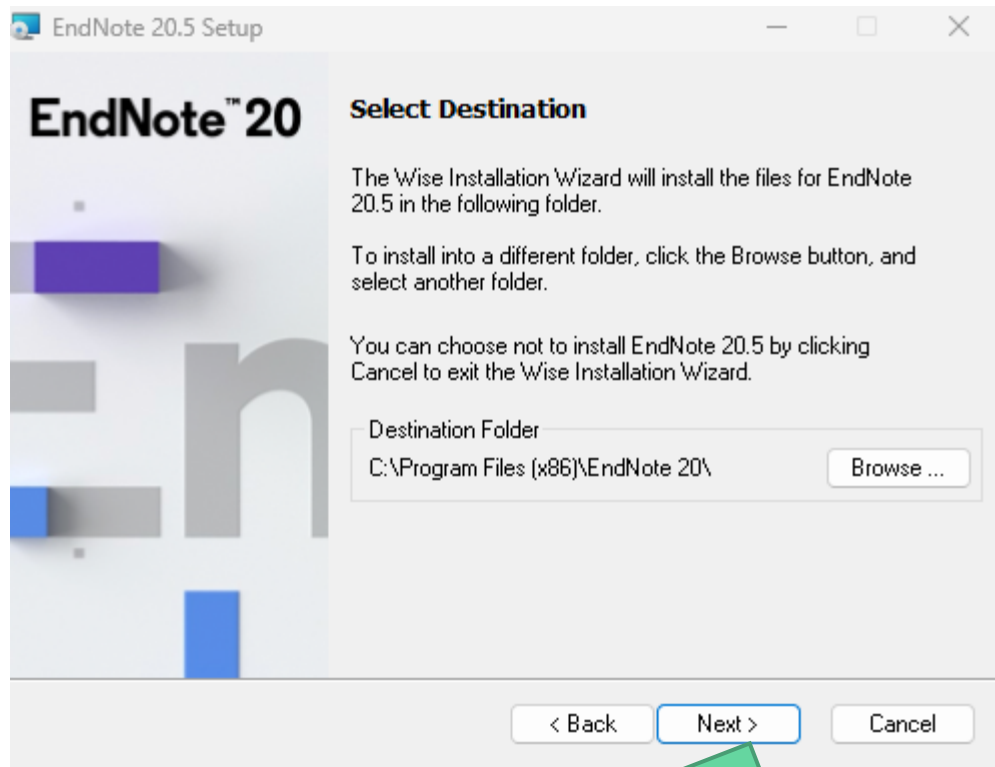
EndNote 20.5 Setup

EndNote™20

Select Destination

The Wise Installation Wizard will install the files for EndNote 20.5 in the following folder.

To install into a different folder, click the Browse button, and select another folder.

You can choose not to install EndNote 20.5 by clicking Cancel to exit the Wise Installation Wizard.

Destination Folder

C:\Program Files (x86)\EndNote 20\

Browse ...

< Back

Next >

Cancel